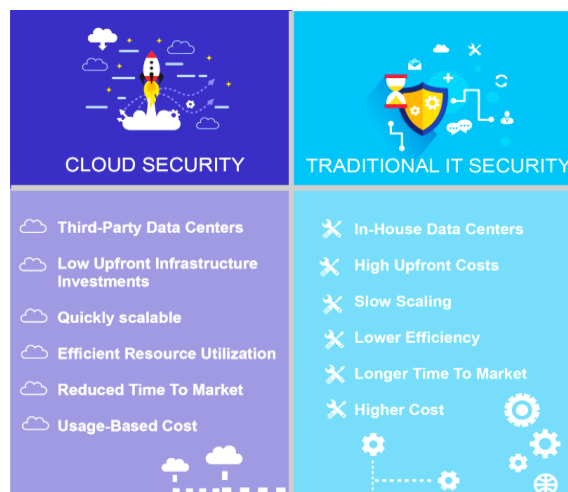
CLOUD SECURITY

TRADITIONAL IT SECURITY

Third-Party Data Centers

Low Upfront Infrastructure Investments

Quickly scalable

Efficient Resource Utilization

Reduced Time To Market

Usage-Based Cost

In-House Data Centers

High Upfront Costs

Slow Scaling

Lower Efficiency

Longer Time To Market

Higher Cost